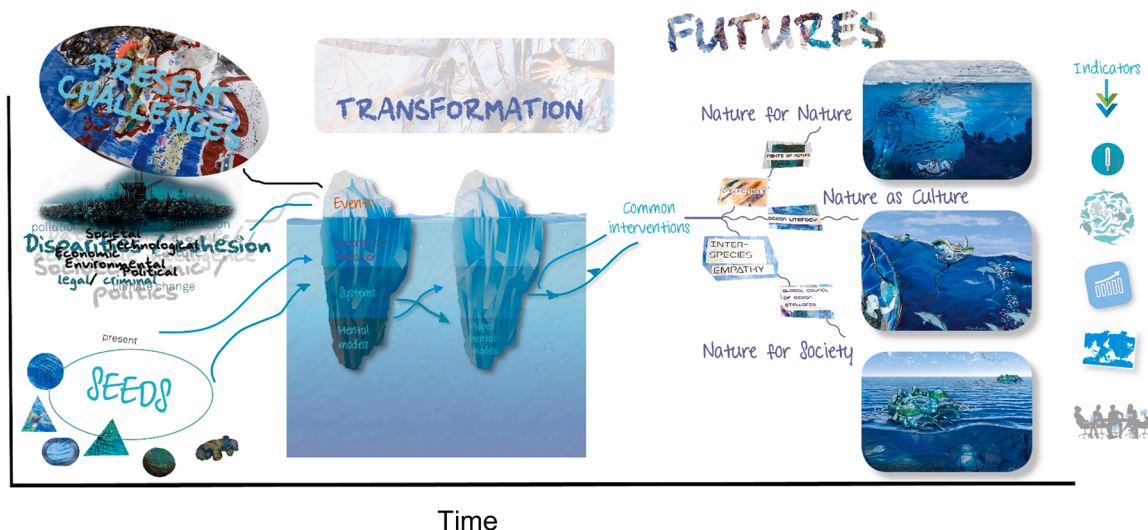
FUTURES

PRESENT CHALLENGES

TRANSFORMATION

Indicators

Nature for Nature

Nature as Culture

Nature for Society

Common interventions

RIGHTS OF NATURE

OCEAN LITERACY

INTER-SPECIES EMPATHY

GLOBAL COUNCIL OF OCEAN STEWARDS

Events

Systems

Mental models

pollution

Disparities / cohesion

Societal

Technological

Economic

Environmental

Political

legal/ criminal

climate change

politics

present

SEEDS

Time